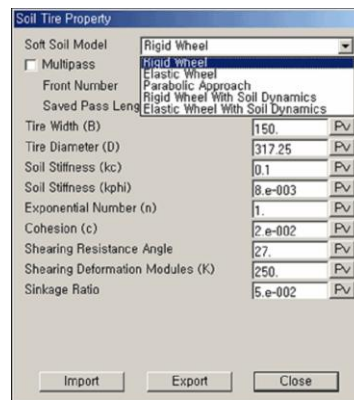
Soil Tire Property

Soft Soil Model
Rigid Wheel

Multipass

Front Number

Saved Pass Leng

Rigid Wheel
Elastic Wheel
Parabolic Approach
Rigid Wheel With Soil Dynamics
Elastic Wheel With Soil Dynamics

| | | |
|---|---|---|
| Tire Width (B) | 150. | PV |
| Tire Diameter (D) | 317.25 | PV |
| Soil Stiffness (kc) | 0.1 | PV |
| Soil Stiffness (kphi) | 8.e-003 | PV |
| Exponential Number (n) | 1. | PV |
| Cohesion (c) | 2.e-002 | PV |
| Shearing Resistance Angle | 27. | PV |
| Shearing Deformation Modules (K) | 250. | PV |
| Sinkage Ratio | 5.e-002 | PV |

Import Export Close